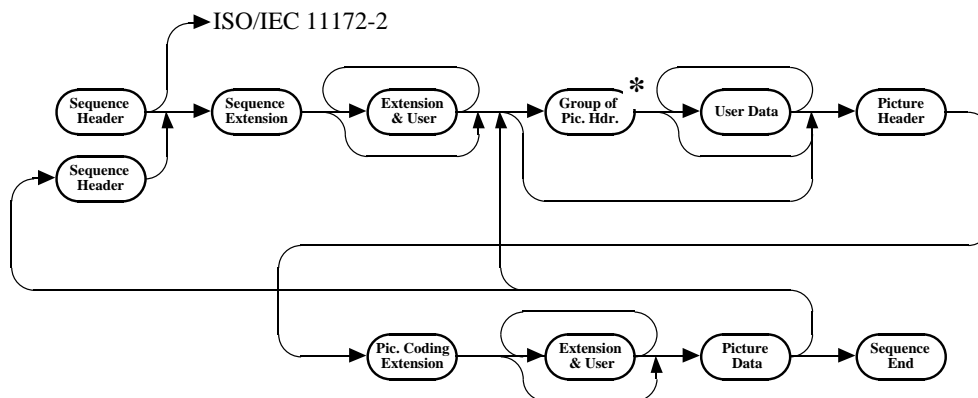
ISO/IEC 11172-2

Sequence Header

Sequence Header

Sequence Extension

Extension & User

Group of Pic. Hdr.

*

User Data

Picture Header

Pic. Coding Extension

Extension & User

Picture Data

Sequence End